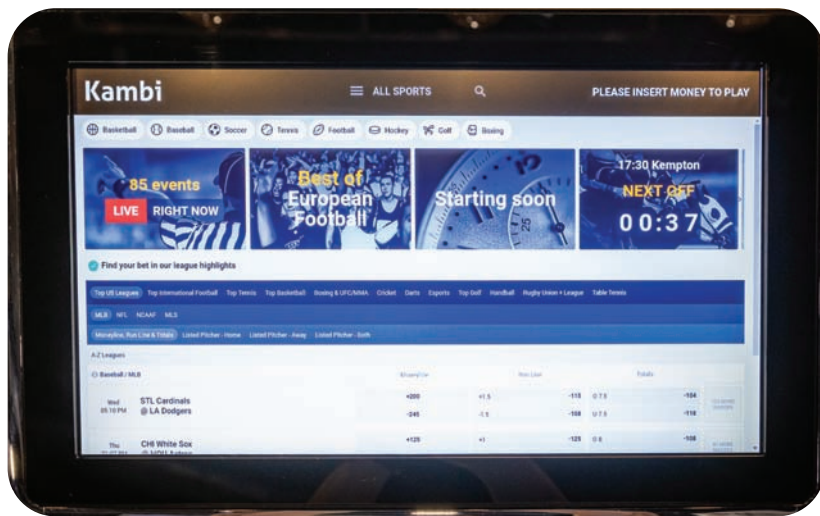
Kambi

ALL SPORTS

PLEASE INSERT MONEY TO PLAY

Basketball Baseball Soccer Tennis Football Hockey Golf Boxing

85 events
LIVE RIGHT NOW

Best of European Football

Starting soon

17:30 Kempton
NEXT OFF
00:37

Find your bet in our league highlights

Top US Leagues Top International Football Top Tennis Top Basketball Boxing & UFC/MMA Cricket Darts Esports Top Golf Handball Rugby Union + League Table Tennis

MLB NFL NCAAF MLS

Moneyline, Run Line & Totals Listed Pitcher - Home Listed Pitcher - Away Listed Pitcher - Both

A-Z Leagues

Baseball / MLB

Moneyline Run Line Totals

| | | | | | | | |
|---|---|---|---|---|---|---|---|
| Wed 05:10 PM | STL Cardinals @ LA Dodgers | +200 | +1.5 | -115 | O 7.5 | -104 | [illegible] |
| | | -245 | -1.5 | -108 | U 7.5 | -118 | |
| Thu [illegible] | CHI White Sox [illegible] | +125 | +1 | -125 | O 8 | -108 | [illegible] |